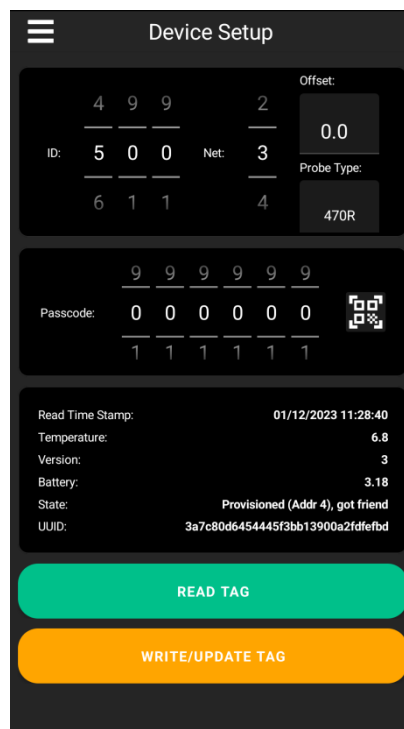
Device Setup

Offset:
0.0
Probe Type:
470R

ID: 4 9 9
5 0 0
6 1 1

Net: 2
3
4

Passcode: 9 9 9 9 9 9
0 0 0 0 0 0
1 1 1 1 1 1

| | |
|---|---|
| Read Time Stamp: | 01/12/2023 11:28:40 |
| Temperature: | 6.8 |
| Version: | 3 |
| Battery: | 3.18 |
| State: | Provisioned (Addr 4), got friend |
| UUID: | 3a7c80d6454445f3bb13900a2fdfefbd |

READ TAG

WRITE/UPDATE TAG